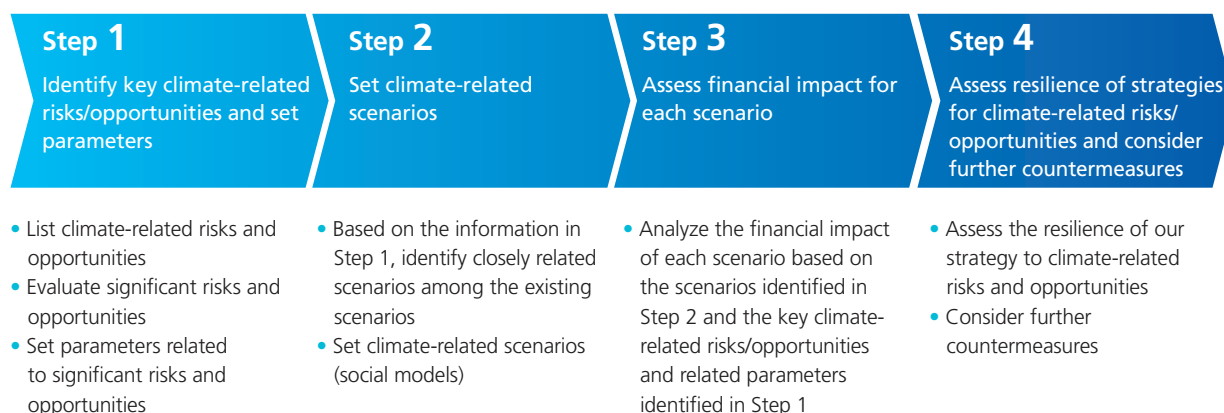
Step 1
Identify key climate-related risks/opportunities and set parameters

Step 2
Set climate-related scenarios

Step 3
Assess financial impact for each scenario

Step 4
Assess resilience of strategies for climate-related risks/ opportunities and consider further countermeasures

• List climate-related risks and opportunities
• Evaluate significant risks and opportunities
• Set parameters related to significant risks and opportunities

• Based on the information in Step 1, identify closely related scenarios among the existing scenarios
• Set climate-related scenarios (social models)

• Analyze the financial impact of each scenario based on the scenarios identified in Step 2 and the key climate-related risks/opportunities and related parameters identified in Step 1

• Assess the resilience of our strategy to climate-related risks and opportunities
• Consider further countermeasures